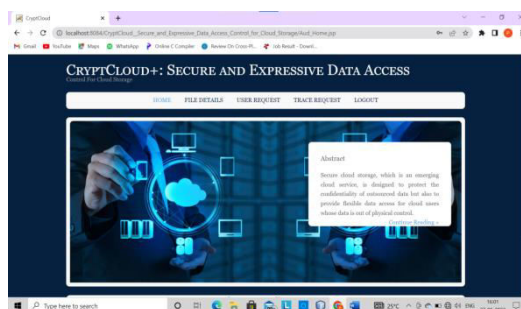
CryptCloud
localhost:8084/CryptCloud_Secure_and_Expressive_Data_Access_Control_for_Cloud_Storage/Aud_Home.jsp
Gmail YouTube Maps WhatsApp Online C Compiler Review On Cross-Pl... Job Result - Downl...

CRYPTCLOUD+: SECURE AND EXPRESSIVE DATA ACCESS
Control For Cloud Storage

HOME FILE DETAILS USER REQUEST TRACE REQUEST LOGOUT

Abstract

Secure cloud storage, which is an emerging cloud service, is designed to protect the confidentiality of outsourced data but also to provide flexible data access for cloud users whose data is out of physical control.

Continue Reading »

Type here to search
25°C ENG 16:01